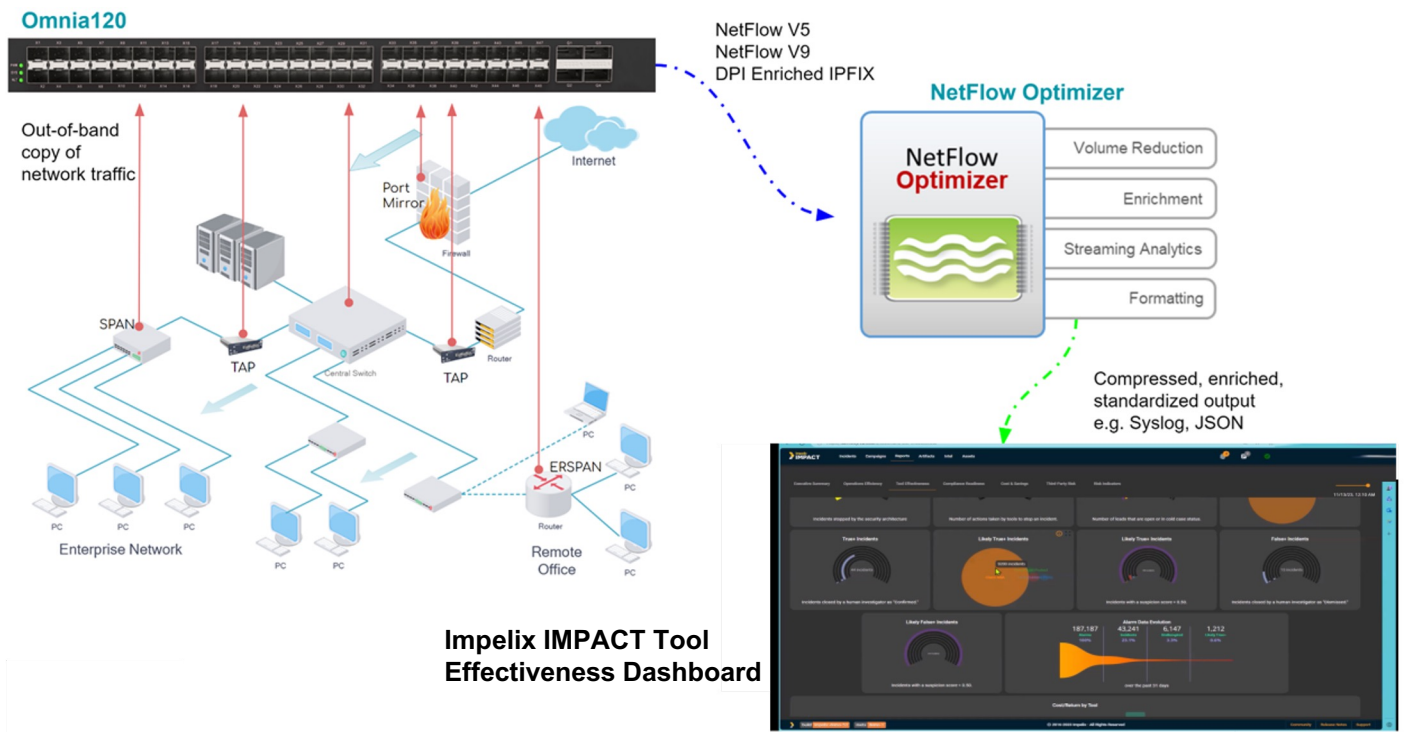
Omnia120

NetFlow V5
NetFlow V9
DPI Enriched IPFIX

NetFlow Optimizer

Out-of-band copy of network traffic

Internet

Port Mirror

Firewall

NetFlow Optimizer

Volume Reduction

Enrichment

Streaming Analytics

Formatting

SPAN

TAP

Central Switch

TAP

Router

PC

ERSPAN

Router

PC

PC

PC

PC

PC

PC

PC

Enterprise Network

Remote Office

PC

Compressed, enriched, standardized output e.g. Syslog, JSON

IMPACT

True Incidents

Likely True Incidents

Likely True Incidents

False Incidents

Likely False Incidents

Alarm Data Evolution

187,187

43,241

6,147

1,212

Cost/Return by Tool

Impelix IMPACT Tool Effectiveness Dashboard